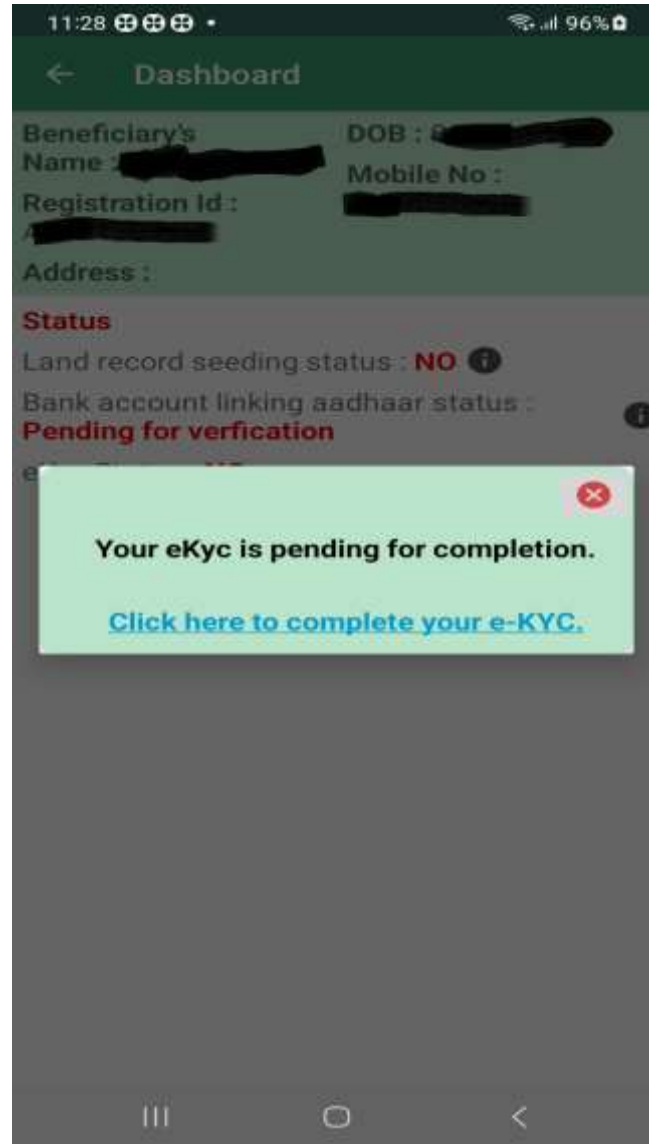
11:28 96%

Dashboard

Beneficiary's Name : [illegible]

DOB : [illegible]

Mobile No : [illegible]

Registration Id : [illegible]

Address :

Status

Land record seeding status : NO

Bank account linking aadhaar status : Pending for verfication

e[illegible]

Your eKyc is pending for completion.

Click here to complete your e-KYC.